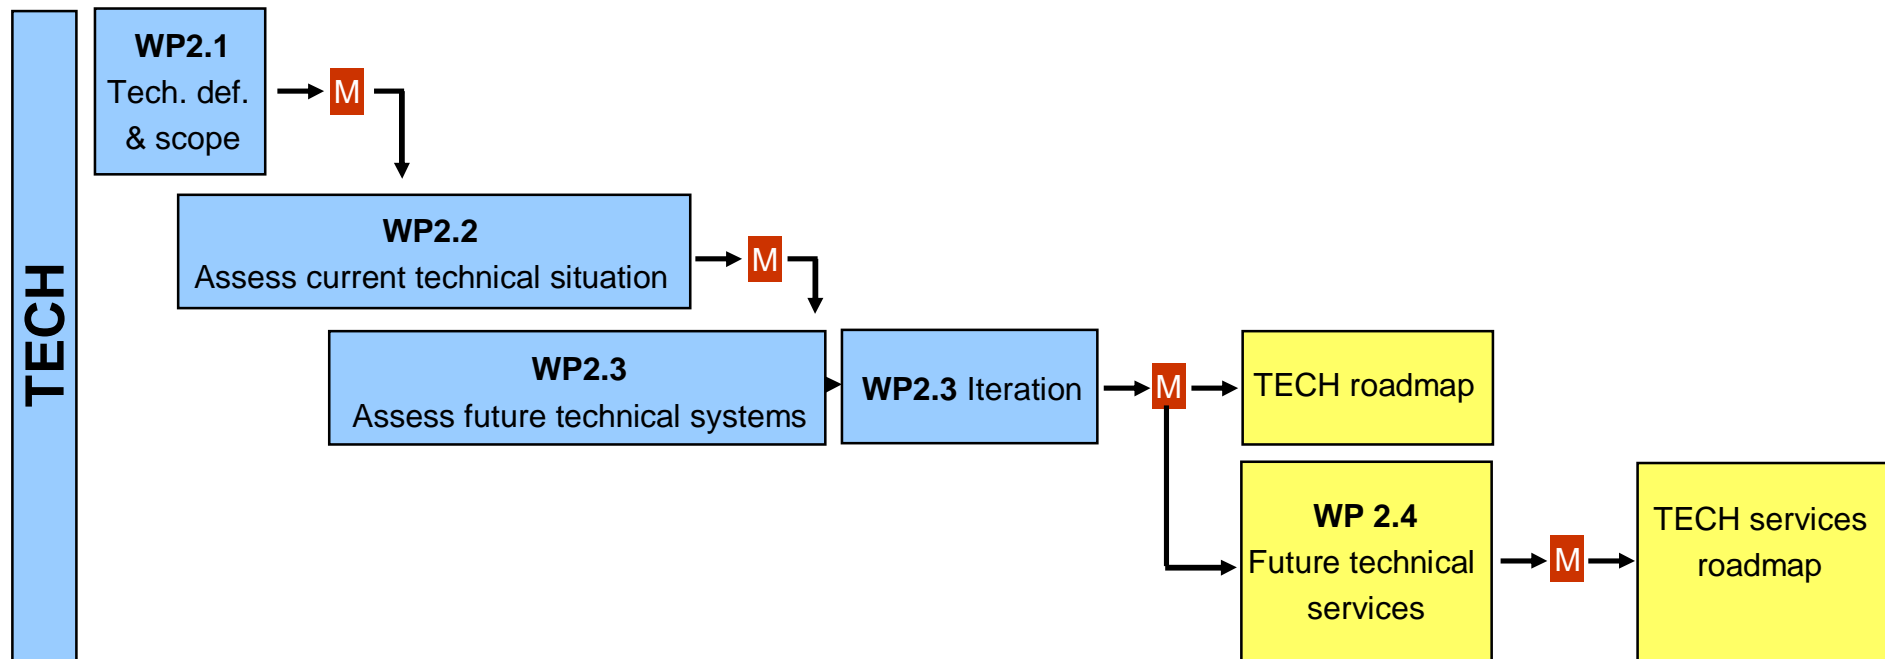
TECH

WP2.1
Tech. def.
& scope

M

WP2.2
Assess current technical situation

M

WP2.3
Assess future technical systems

WP2.3 Iteration

M

TECH roadmap

WP 2.4
Future technical services

M

TECH services roadmap